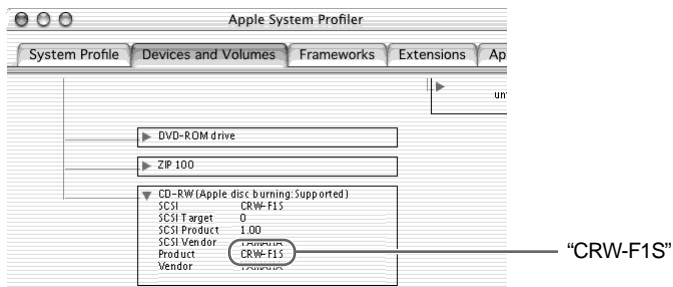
Apple System Profiler

System Profile | Devices and Volumes | Frameworks | Extensions | Ap

un

DVD-ROM drive

ZIP 100

CD-RW (Apple disc burning: Supported)

| | |
|---|---|
| SCSI | CRW-F1S |
| SCSI Target | 0 |
| SCSI Product | 1.00 |
| SCSI Vendor | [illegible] |
| Product | CRW-F1S |
| Vendor | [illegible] |

"CRW-F1S"